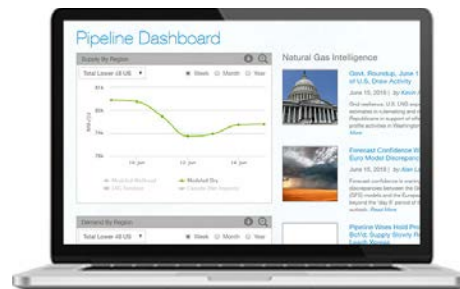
Pipeline Dashboard

Supply By Region

Total Lower 48 US

Week Month Year

Natural Gas Intelligence

Govt. Roundup, June 1 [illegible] of U.S. Drive Activity

June 15, 2015 | By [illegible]

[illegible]

Forecast Confidence W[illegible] Euro Model Discrepanc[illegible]

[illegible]

Demand By Region

Total Lower 48 US

Week Month Year

Pipeline Woes Hold Pr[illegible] Buffer, Supply Slowly R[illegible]